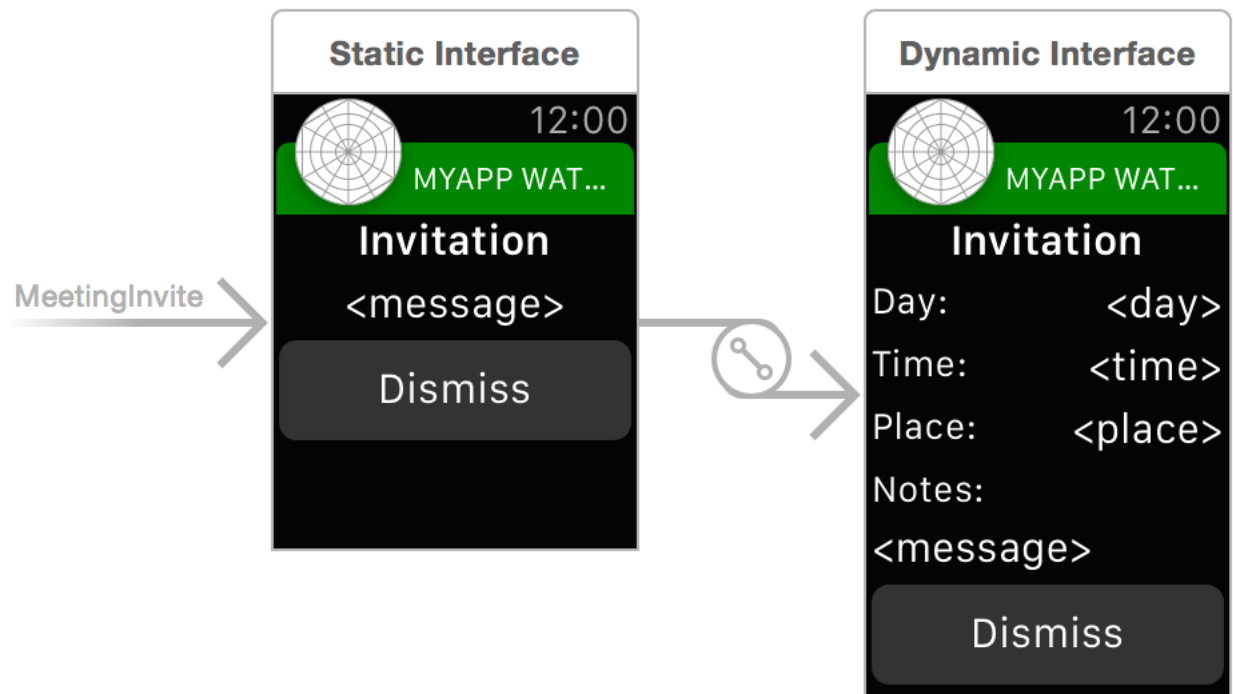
MeetingInvite

Static Interface

12:00

MYAPP WAT...

Invitation

<message>

Dismiss

Dynamic Interface

12:00

MYAPP WAT...

Invitation

Day: <day>

Time: <time>

Place: <place>

Notes:

<message>

Dismiss